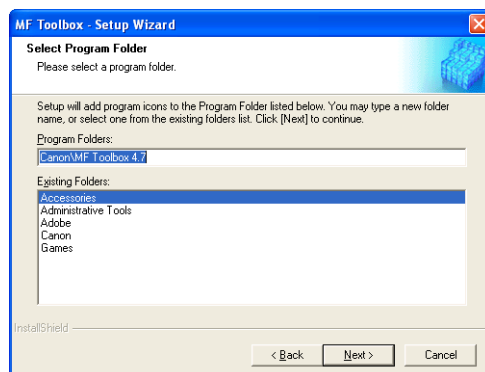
MF Toolbox - Setup Wizard

Select Program Folder
Please select a program folder.

Setup will add program icons to the Program Folder listed below. You may type a new folder name, or select one from the existing folders list. Click [Next] to continue.

Program Folders:
Canon\MF Toolbox 4.7

Existing Folders:
Accessories
Administrative Tools
Adobe
Canon
Games

InstallShield

< Back
Next >
Cancel